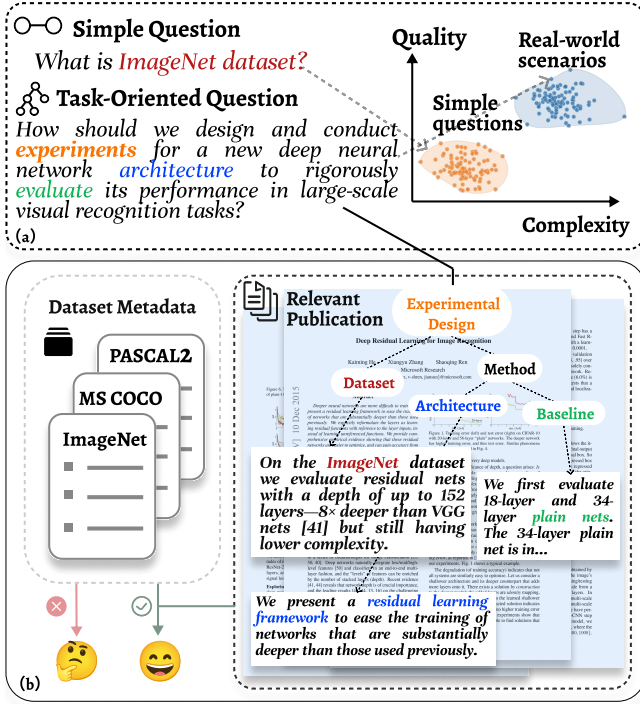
Simple Question

What is ImageNet dataset?

Task-Oriented Question

How should we design and conduct experiments for a new deep neural network architecture to rigorously evaluate its performance in large-scale visual recognition tasks?

(a)

Quality

Real-world scenarios

Simple questions

Complexity

Dataset Metadata

PASCAL2

MS COCO

ImageNet

Relevant Publication

Deep Residual Learning for Image Recognition

Kaiming He Xiangyu Zhang Shaoqing Ren
Microsoft Research

Experimental Design

Dataset

Method

Architecture

Baseline

On the ImageNet dataset we evaluate residual nets with a depth of up to 152 layers—8× deeper than VGG nets [41] but still having lower complexity.

We first evaluate 18-layer and 34-layer plain nets. The 34-layer plain net is in...

We present a residual learning framework to ease the training of networks that are substantially deeper than those used previously.

(b)